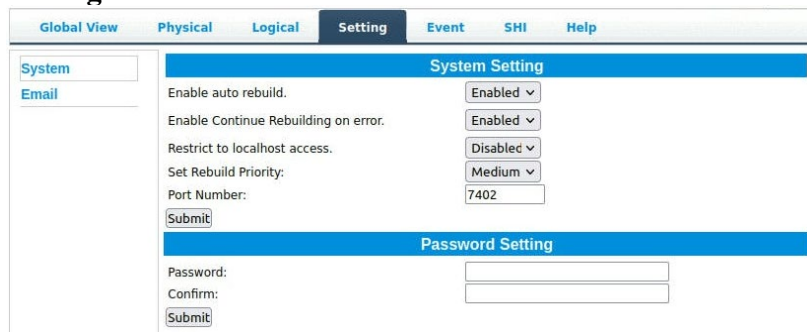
Global View Physical Logical Setting Event SHI Help

System
Email

System Setting

Enable auto rebuild. Enabled

Enable Continue Rebuilding on error. Enabled

Restrict to localhost access. Disabled

Set Rebuild Priority: Medium

Port Number: 7402

Submit

Password Setting

Password:

Confirm:

Submit